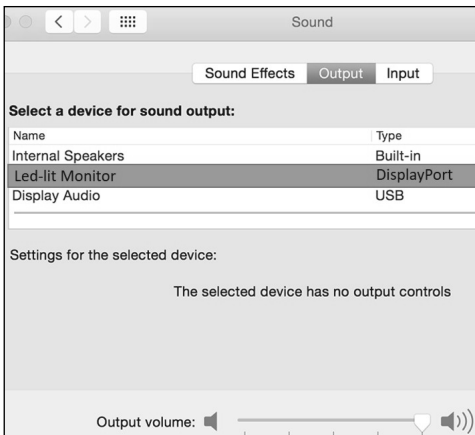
Sound

Sound Effects | Output | Input

Select a device for sound output:

| Name | Type |
|---|---|
| Internal Speakers | Built-in |
| Led-lit Monitor | DisplayPort |
| Display Audio | USB |

Settings for the selected device:

The selected device has no output controls

Output volume: